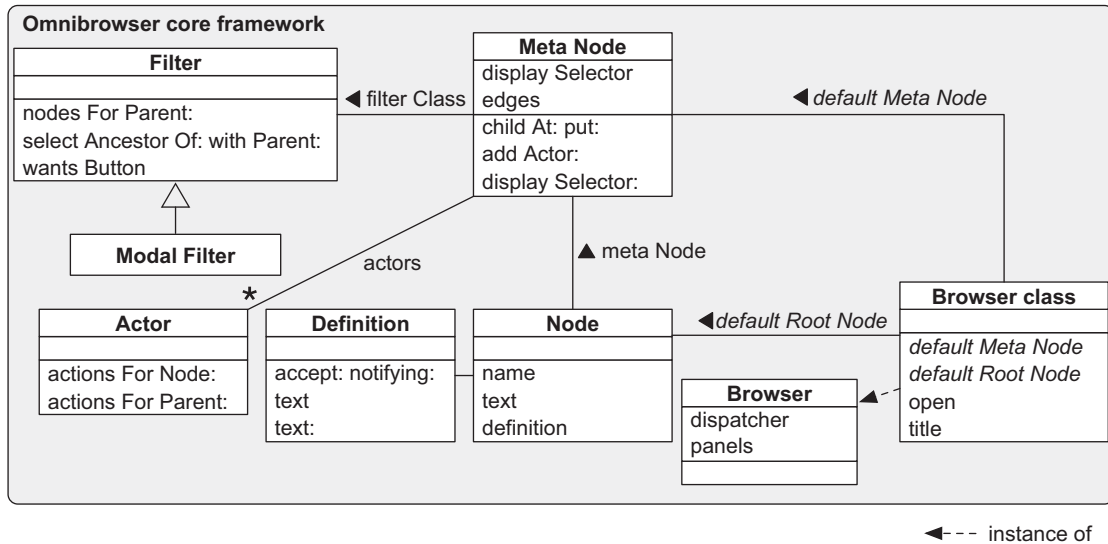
Omnibrowser core framework

Filter

nodes For Parent:
select Ancestor Of: with Parent:
wants Button

◀ filter Class

Meta Node
display Selector
edges
child At: put:
add Actor:
display Selector:

◀ default Meta Node

Modal Filter

actors

▲ meta Node

*

Actor

actions For Node:
actions For Parent:

Definition

accept: notifying:
text
text:

Node

name
text
definition

◀ default Root Node

Browser class

default Meta Node
default Root Node
open
title

Browser
dispatcher
panels

◀- - - instance of